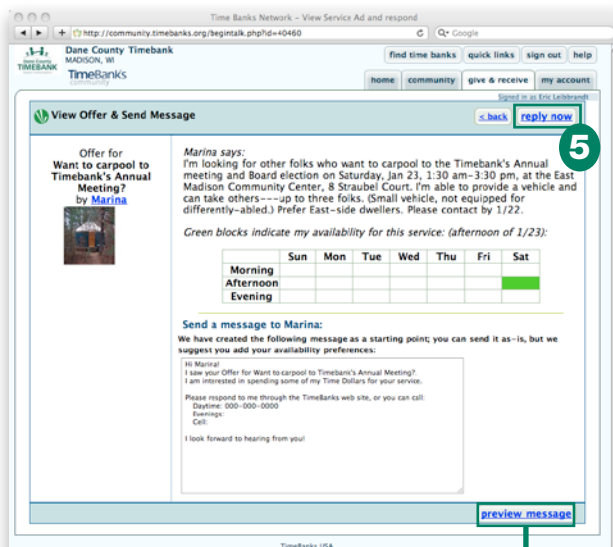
Time Banks Network – View Service Ad and respond

http://community.timebanks.org/begintalk.php?id=40460

Google

Dane County Timebank
MADISON, WI

TimeBanks community

find time banks | quick links | sign out | help

home | community | give & receive | my account

Signed in as Eric Leibbrandt

View Offer & Send Message

< back | reply now

5

Offer for
Want to carpool to Timebank's Annual Meeting?
by Marina

Marina says:
I'm looking for other folks who want to carpool to the Timebank's Annual meeting and Board election on Saturday, Jan 23, 1:30 am-3:30 pm, at the East Madison Community Center, 8 Straubel Court. I'm able to provide a vehicle and can take others---up to three folks. (Small vehicle, not equipped for differently-abled.) Prefer East-side dwellers. Please contact by 1/22.

Green blocks indicate my availability for this service: (afternoon of 1/23):

| | Sun | Mon | Tue | Wed | Thu | Fri | Sat |
|---|---|---|---|---|---|---|---|
| Morning | | | | | | | |
| Afternoon | | | | | | | |
| Evening | | | | | | | |

Send a message to Marina:

We have created the following message as a starting point; you can send it as-is, but we suggest you add your availability preferences:

Hi Marina!
I saw your Offer for Want to carpool to Timebank's Annual Meeting?.
I am interested in spending some of my Time Dollars for your service.

Please respond to me through the TimeBanks web site, or you can call:
Daytime: 000-000-0000
Evenings:
Cell:

I look forward to hearing from you!

preview message

TimeBanks USA